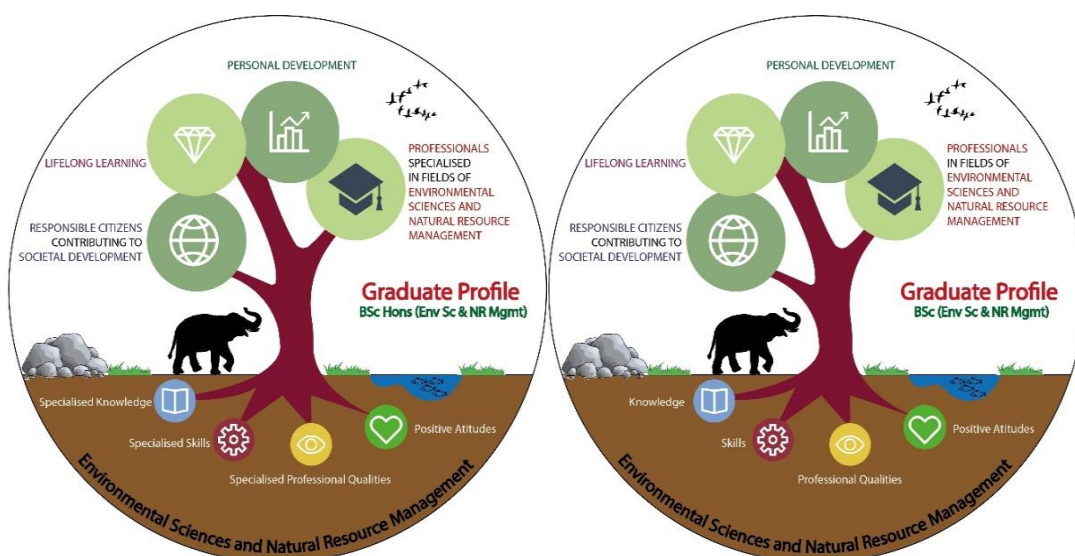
PERSONAL DEVELOPMENT

LIFELONG LEARNING

PROFESSIONALS SPECIALISED IN FIELDS OF ENVIRONMENTAL SCIENCES AND NATURAL RESOURCE MANAGEMENT

RESPONSIBLE CITIZENS CONTRIBUTING TO SOCIETAL DEVELOPMENT

Graduate Profile
BSc Hons (Env Sc & NR Mgmt)

Specialised Knowledge

Specialised Skills

Specialised Professional Qualities

Positive Atitudes

Environmental Sciences and Natural Resource Management

PERSONAL DEVELOPMENT

LIFELONG LEARNING

PROFESSIONALS IN FIELDS OF ENVIRONMENTAL SCIENCES AND NATURAL RESOURCE MANAGEMENT

RESPONSIBLE CITIZENS CONTRIBUTING TO SOCIETAL DEVELOPMENT

Graduate Profile
BSc (Env Sc & NR Mgmt)

Knowledge

Skills

Professional Qualities

Positive Atitudes

Environmental Sciences and Natural Resource Management